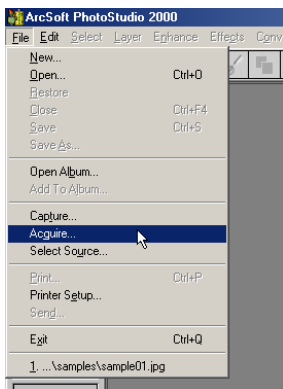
ArcSoft PhotoStudio 2000
File Edit Select Layer Enhance Effects Conv

New...
Open... Ctrl+O
Restore
Close Ctrl+F4
Save Ctrl+S
Save As...
Open Album...
Add To Album...
Capture...
Acquire...
Select Source...
Print... Ctrl+P
Printer Setup...
Send...
Exit Ctrl+Q
1. ...\samples\sample01.jpg